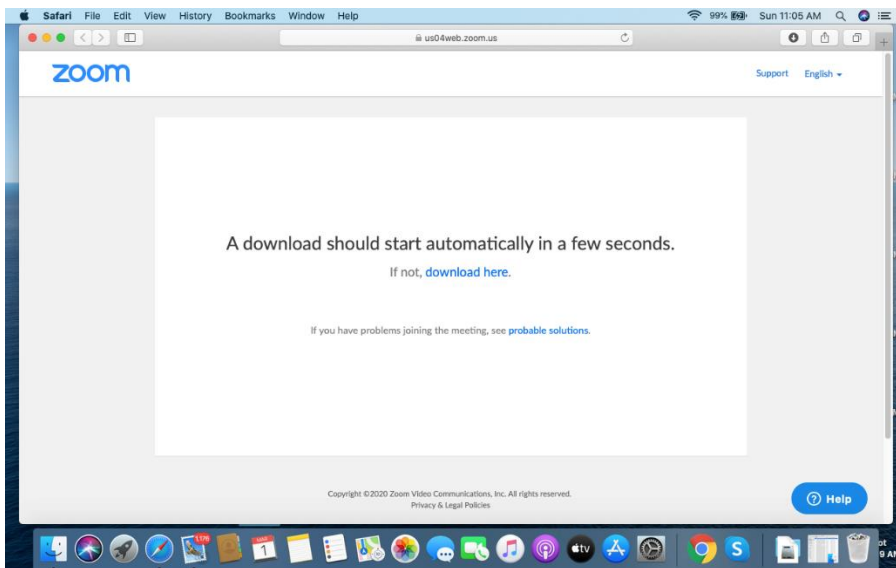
Safari File Edit View History Bookmarks Window Help

99% Sun 11:05 AM

us04web.zoom.us

zoom

Support English

A download should start automatically in a few seconds.

If not, download here.

If you have problems joining the meeting, see probable solutions.

Copyright ©2020 Zoom Video Communications, Inc. All rights reserved.
Privacy & Legal Policies

Help

1,176

1